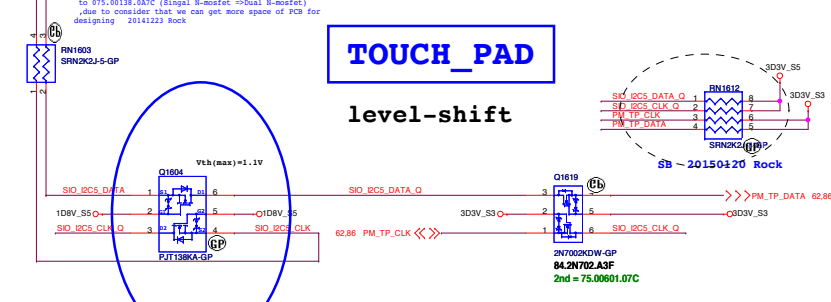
to 075.00138.0A7C (Singal N-mosfet =>Dual N-mosfet)
,due to consider that we can get more space of PCB for designing 20141223 Rock

4 3
Cb
RN1603
SRN2K2J-5-GP
1 2

TOUCH_PAD

level-shift

3D3V_S5
RN1612
SIO_I2C5_DATA_Q 1 8
SIO_I2C5_CLK_Q 2 7
PM_TP_CLK 3 6
PM_TP_DATA 4 5
SRN2K2J-1-GP
3D3V_S3
SB 20150120 Rock

Vth(max)=1.1V
Q1604
SIO_I2C5_DATA 1 S1 D1 6 SIO_I2C5_DATA_Q
1D8V_S5 2 G1 G2 5 1D8V_S5
SIO_I2C5_CLK_Q 3 D2 S2 4 SIO_I2C5_CLK
GP
PJT138KA-GP

62,86 PM_TP_CLK

Q1619
Cb
3 6
3D3V_S3 2 5 3D3V_S3
1 4 SIO_I2C5_CLK_Q
PM_TP_DATA 62,86
2N7002KDW-GP
84.2N702.A3F
2nd = 75.00601.07C